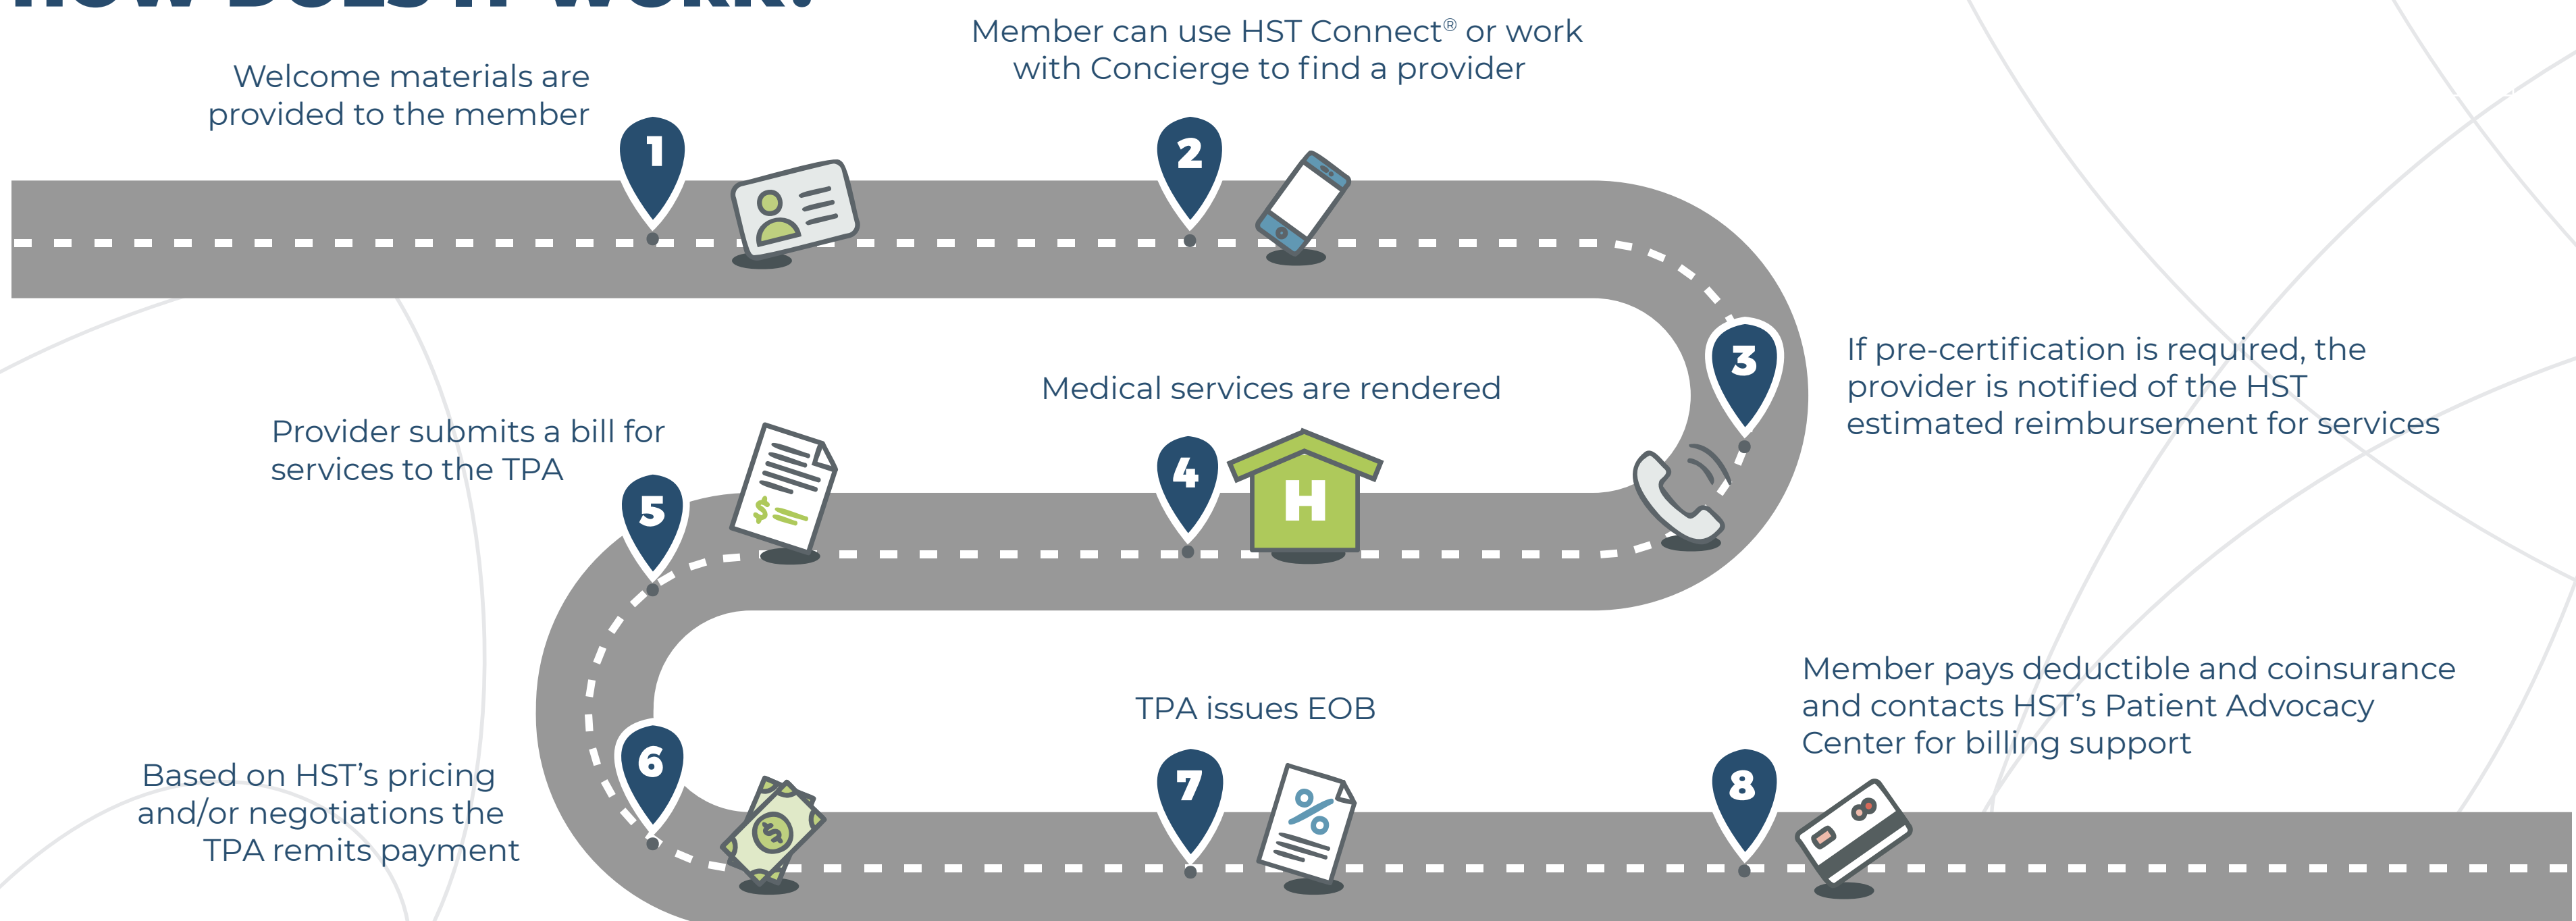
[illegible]

Welcome materials are provided to the member

1

Member can use HST Connect® or work with Concierge to find a provider

2

3

If pre-certification is required, the provider is notified of the HST estimated reimbursement for services

Medical services are rendered

Provider submits a bill for services to the TPA

5

4

H

Based on HST's pricing and/or negotiations the TPA remits payment

6

TPA issues EOB

7

Member pays deductible and coinsurance and contacts HST's Patient Advocacy Center for billing support

8